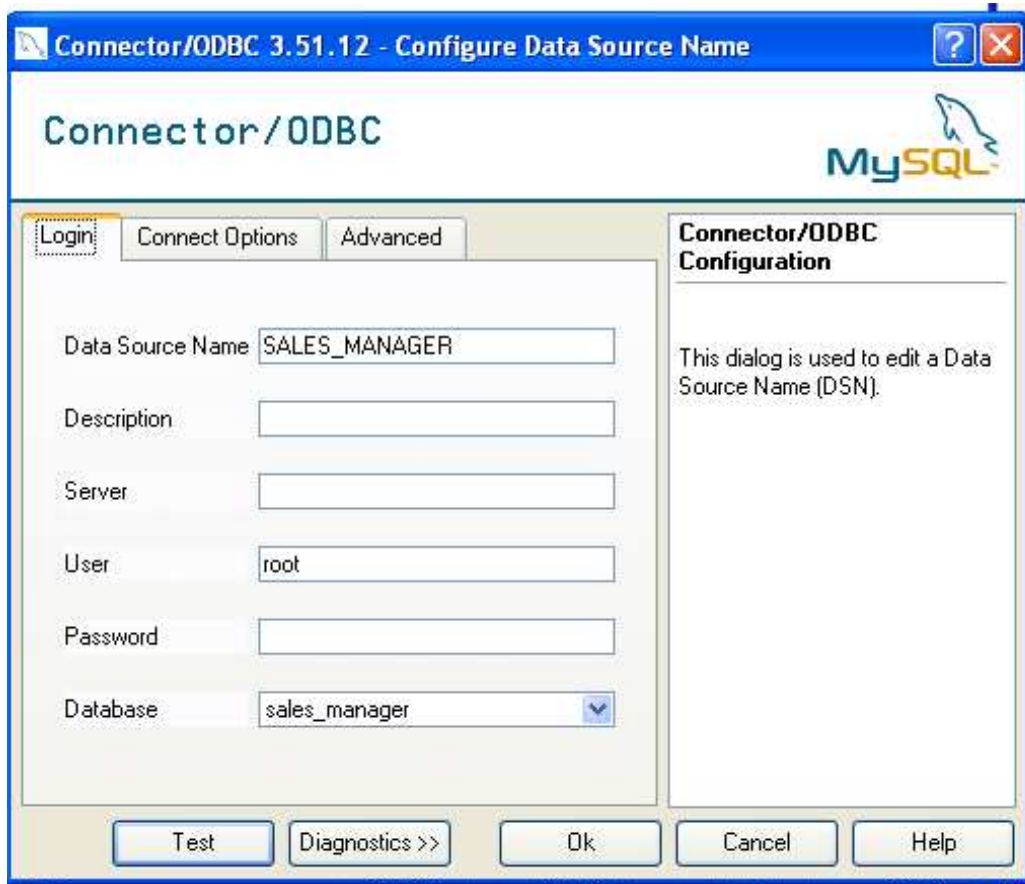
Connector/ODBC 3.51.12 - Configure Data Source Name

Connector/ODBC

MySQL

Login | Connect Options | Advanced

Data Source Name SALES_MANAGER

Description

Server

User root

Password

Database sales_manager

Connector/ODBC Configuration

This dialog is used to edit a Data Source Name (DSN).

Test | Diagnostics >> | Ok | Cancel | Help